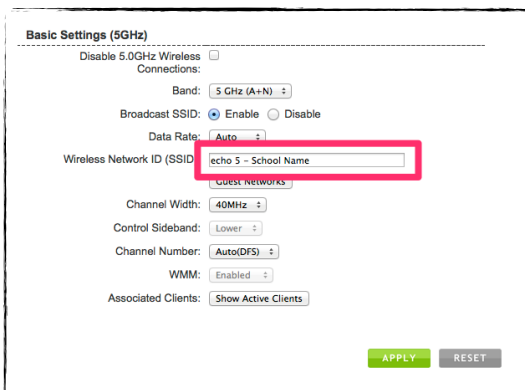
Basic Settings (5GHz)

Disable 5.0GHz Wireless Connections:

Band: 5 GHz (A+N)

Broadcast SSID: Enable Disable

Data Rate: Auto

Wireless Network ID (SSID echo 5 – School Name

Guest Networks

Channel Width: 40MHz

Control Sideband: Lower

Channel Number: Auto(DFS)

WMM: Enabled

Associated Clients: Show Active Clients

APPLY RESET